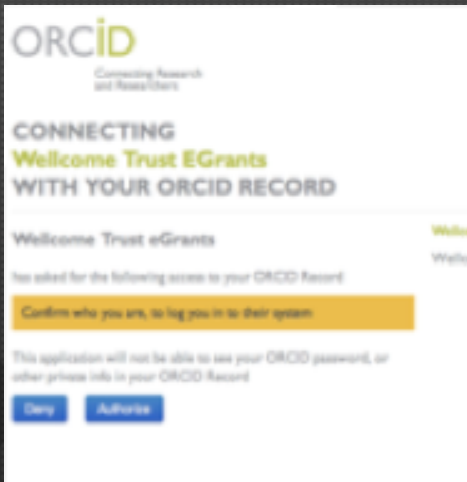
ORCID

Connecting Research and Researchers

CONNECTING
Wellcome Trust EGrants
WITH YOUR ORCID RECORD

Wellcome Trust eGrants

has asked for the following access to your ORCID Record

Confirm who you are, to log you in to their system

This application will not be able to see your ORCID password, or other private info in your ORCID Record

Deny Authorize

Wellc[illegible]

Wellc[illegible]